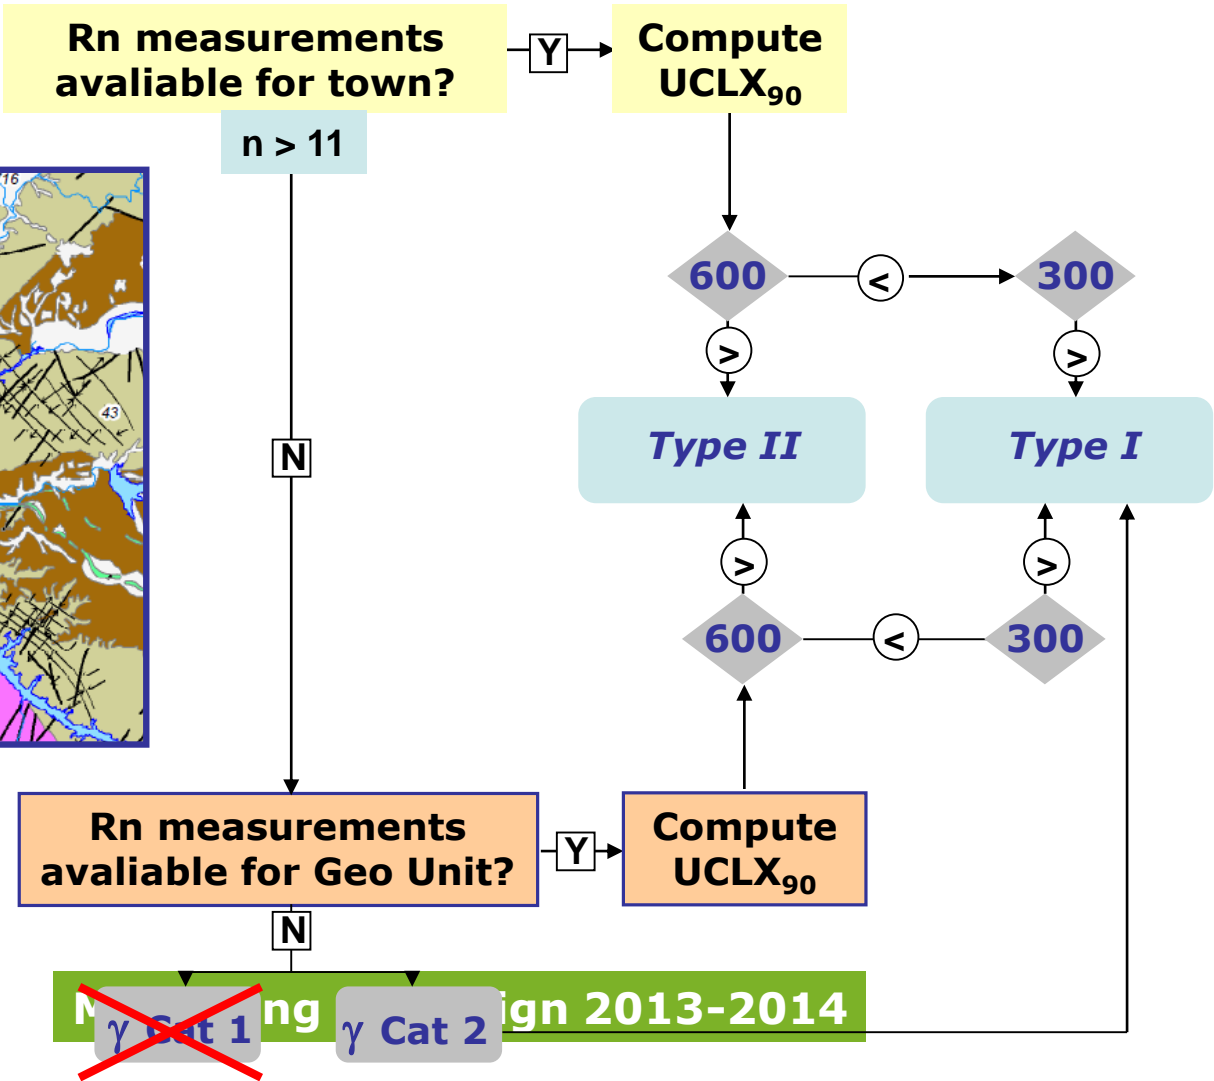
Rn measurements avaliable for town?

Y

Compute UCLX$_{90}$

n > 11

16

43

600

<

300

>

>

Type II

Type I

N

>

>

600

<

300

Rn measurements avaliable for Geo Unit?

Y

Compute UCLX$_{90}$

N

M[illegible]ng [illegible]ign 2013-2014

$\gamma$ Cat 1

$\gamma$ Cat 2